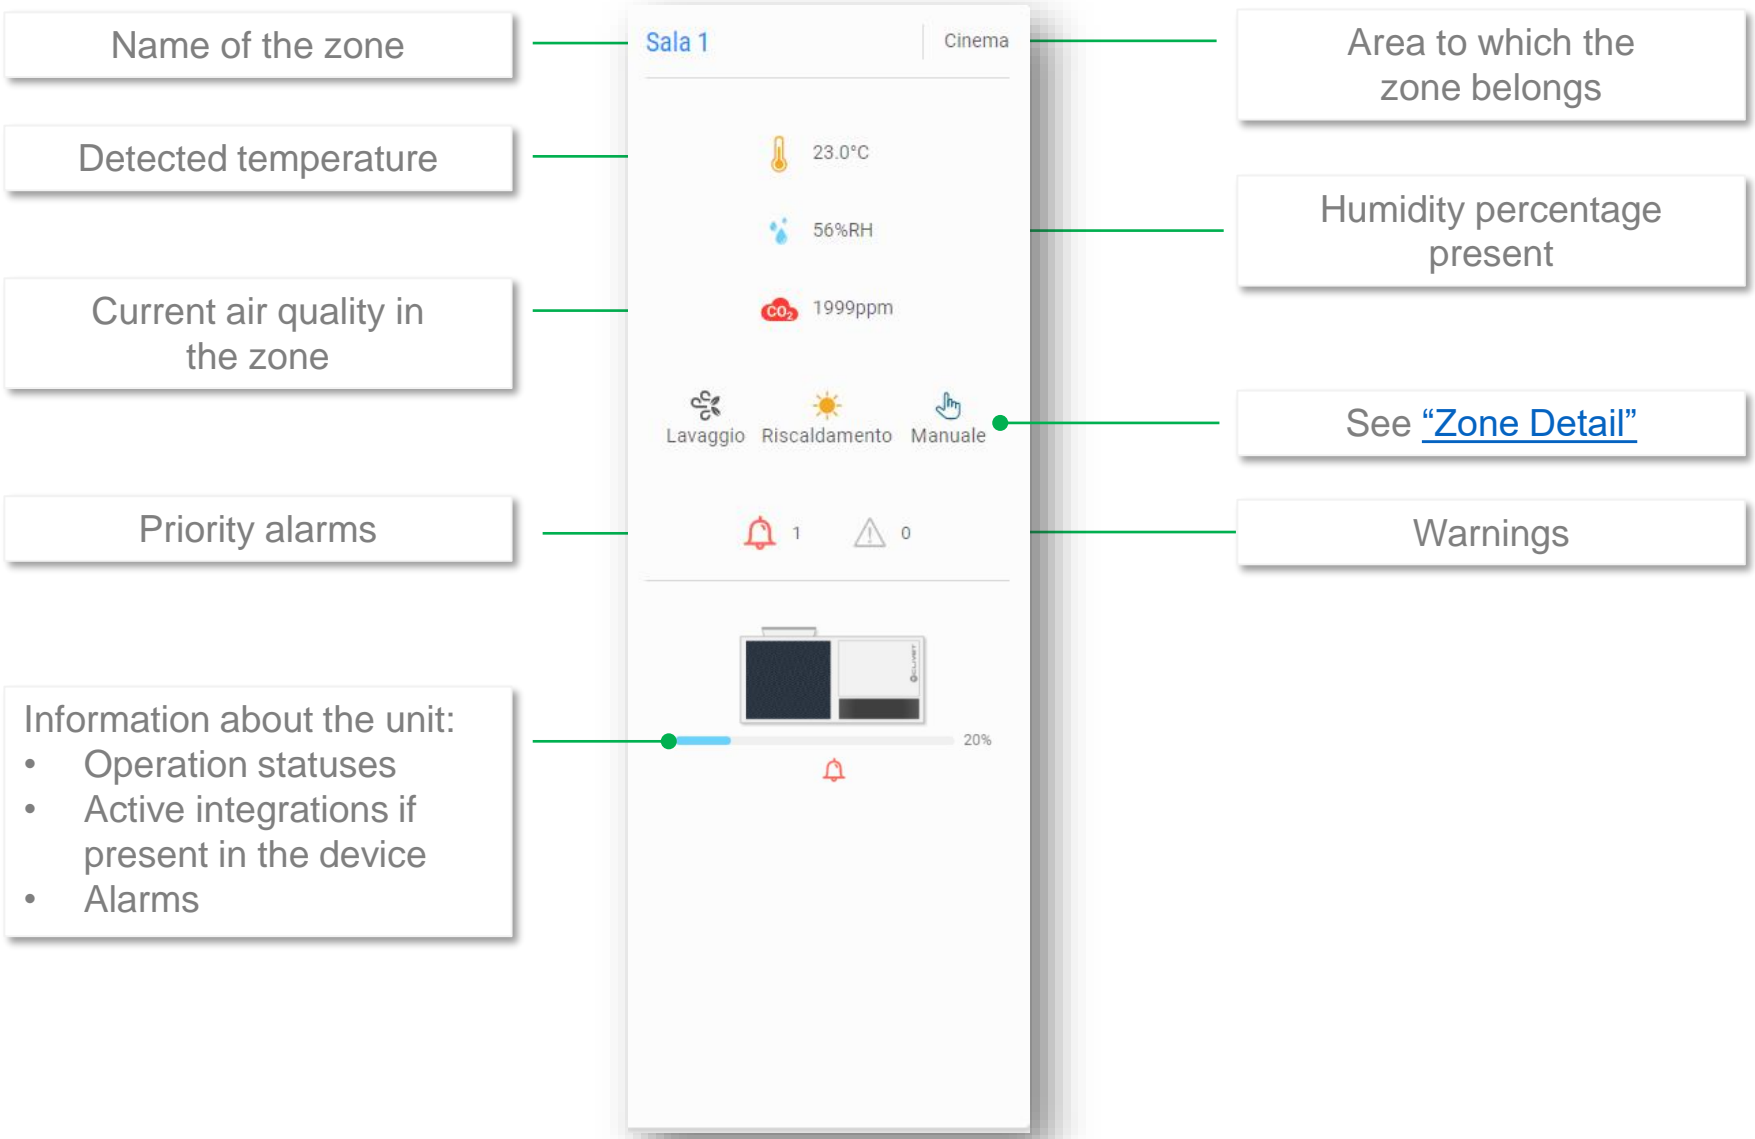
Name of the zone

Sala 1

Cinema

Area to which the zone belongs

Detected temperature

23.0°C

56%RH

Humidity percentage present

Current air quality in the zone

$CO_2$ 1999ppm

Lavaggio Riscaldamento Manuale

See “Zone Detail”

Priority alarms

1 0

Warnings

20%

Information about the unit:
• Operation statuses
• Active integrations if present in the device
• Alarms